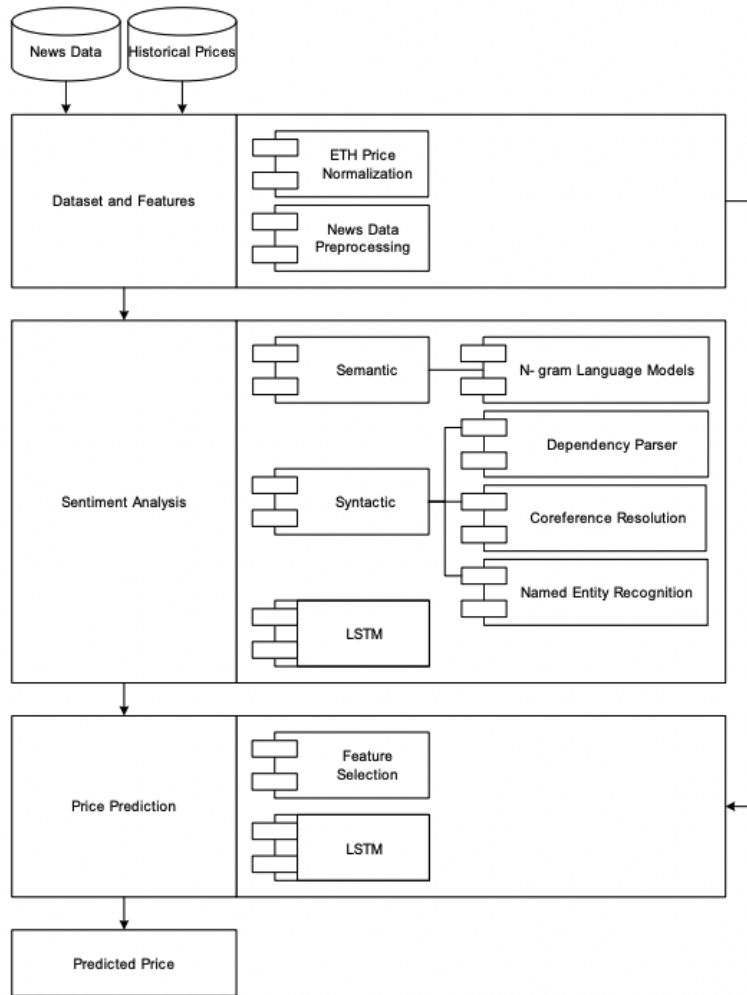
News Data

Historical Prices

Dataset and Features

ETH Price Normalization

News Data Preprocessing

Sentiment Analysis

Semantic

N- gram Language Models

Dependency Parser

Syntactic

Coreference Resolution

Named Entity Recognition

LSTM

Price Prediction

Feature Selection

LSTM

Predicted Price